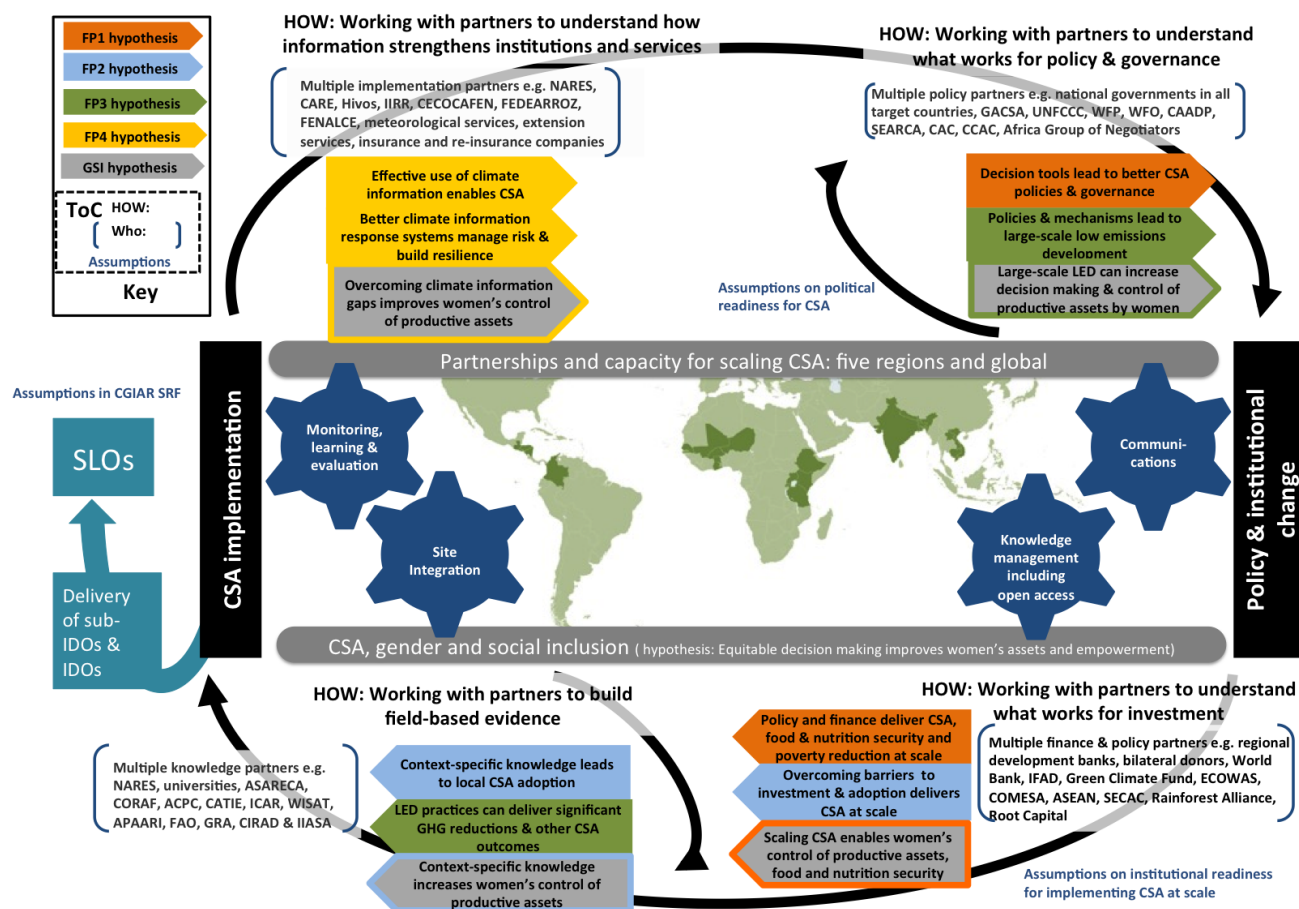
FP1 hypothesis
FP2 hypothesis
FP3 hypothesis
FP4 hypothesis
GSI hypothesis
ToC HOW:
Who:
Assumptions
Key

HOW: Working with partners to understand how information strengthens institutions and services

Multiple implementation partners e.g. NARES, CARE, Hivos, IIRR, CECOCAFEN, FEDEARROZ, FENALCE, meteorological services, extension services, insurance and re-insurance companies

Effective use of climate information enables CSA
Better climate information response systems manage risk & build resilience
Overcoming climate information gaps improves women's control of productive assets

HOW: Working with partners to understand what works for policy & governance

Multiple policy partners e.g. national governments in all target countries, GACSA, UNFCCC, WFP, WFO, CAADP, SEARCA, CAC, CCAC, Africa Group of Negotiators

Decision tools lead to better CSA policies & governance
Policies & mechanisms lead to large-scale low emissions development
Large-scale LED can increase decision making & control of productive assets by women

Assumptions on political readiness for CSA

Partnerships and capacity for scaling CSA: five regions and global

Assumptions in CGIAR SRF
SLOs
Delivery of sub-IDOs & IDOs

CSA implementation

Monitoring, learning & evaluation
Site Integration
Communi-cations
Knowledge management including open access

Policy & institutional change

CSA, gender and social inclusion ( hypothesis: Equitable decision making improves women's assets and empowerment)

HOW: Working with partners to build field-based evidence

Multiple knowledge partners e.g. NARES, universities, ASARECA, CORAF, ACPC, CATIE, ICAR, WISAT, APAARI, FAO, GRA, CIRAD & IIASA

Context-specific knowledge leads to local CSA adoption
LED practices can deliver significant GHG reductions & other CSA outcomes
Context-specific knowledge increases women's control of productive assets

HOW: Working with partners to understand what works for investment

Policy and finance deliver CSA, food & nutrition security and poverty reduction at scale
Overcoming barriers to investment & adoption delivers CSA at scale
Scaling CSA enables women's control of productive assets, food and nutrition security

Multiple finance & policy partners e.g. regional development banks, bilateral donors, World Bank, IFAD, Green Climate Fund, ECOWAS, COMESA, ASEAN, SECAC, Rainforest Alliance, Root Capital

Assumptions on institutional readiness for implementing CSA at scale